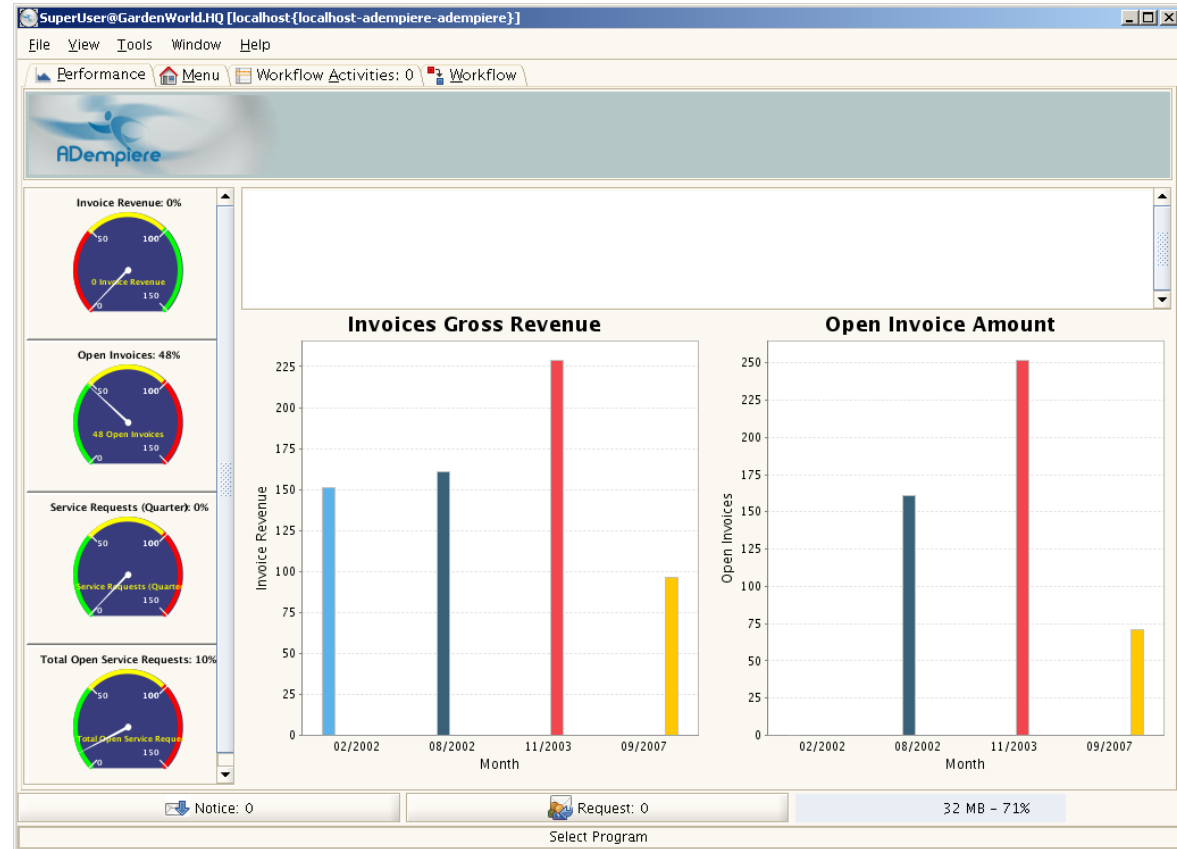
SuperUser@GardenWorld.HQ [localhost{localhost-adempiere-adempiere}]

File View Tools Window Help

Performance | Menu | Workflow Activities: 0 | Workflow

ADempiere

Invoice Revenue: 0%

50 100 0 Invoice Revenue 150 0

Open Invoices: 48%

50 100 48 Open Invoices 150 0

Service Requests (Quarter): 0%

50 100 Service Requests (Quarter 150 0

Total Open Service Requests: 10%

50 100 Total Open Service Reque 150 0

Invoices Gross Revenue

Invoice Revenue

225
200
175
150
125
100
75
50
25
0

02/2002 08/2002 11/2003 09/2007

Month

Open Invoice Amount

Open Invoices

250
225
200
175
150
125
100
75
50
25
0

02/2002 08/2002 11/2003 09/2007

Month

Notice: 0

Request: 0

32 MB - 71%

Select Program